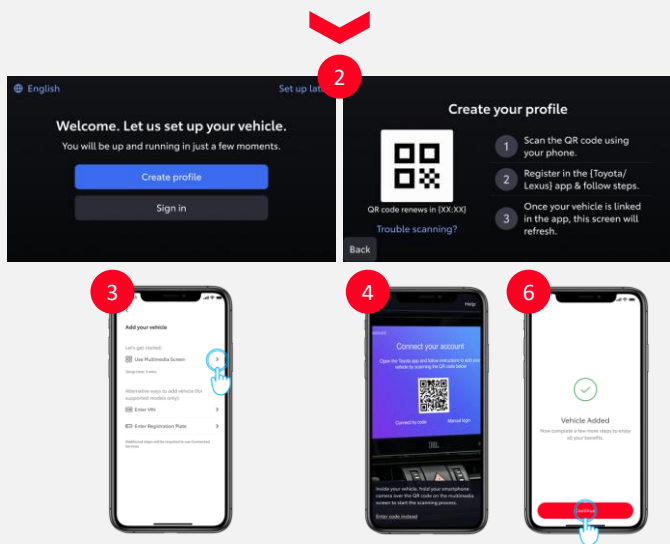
English

Set up lat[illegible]

2

Welcome. Let us set up your vehicle.

You will be up and running in just a few moments.

Create profile

Sign in

Create your profile

QR code renews in {XX:XX}

Trouble scanning?

Back

1 Scan the QR code using your phone.

2 Register in the {Toyota/ Lexus} app & follow steps.

3 Once your vehicle is linked in the app, this screen will refresh.

3

Add your vehicle

Let's get started

Use Multimedia Screen

Alternative ways to add vehicle (for supported models only)

Enter VIN

Enter Registration Plate

4

Help

Connect your account

Open the Toyota app and follow instructions to add your vehicle by scanning the QR code below

Inside your vehicle, hold your smartphone camera over the QR code on the multimedia screen to start the scanning process.

Enter code instead

6

Vehicle Added

Continue